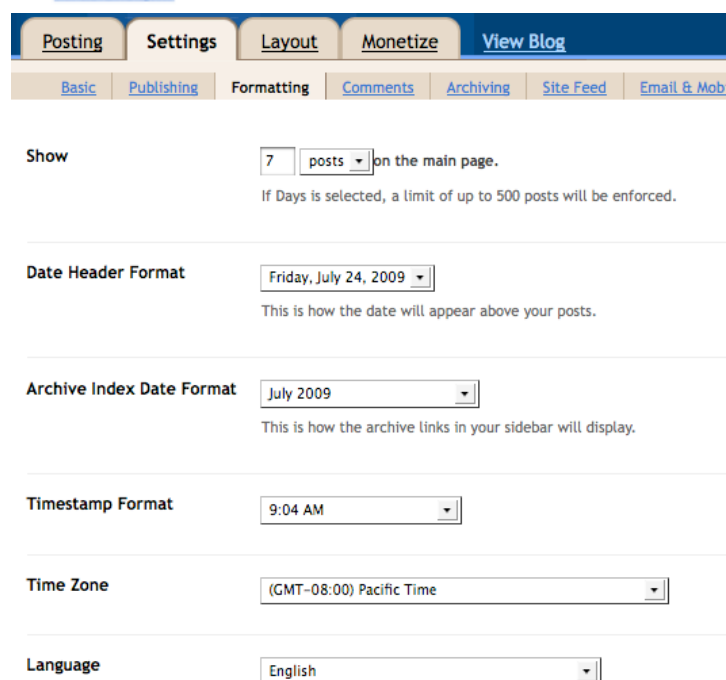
Posting Settings Layout Monetize View Blog

Basic Publishing Formatting Comments Archiving Site Feed Email & Mob

Show

7 posts on the main page.

If Days is selected, a limit of up to 500 posts will be enforced.

Date Header Format

Friday, July 24, 2009

This is how the date will appear above your posts.

Archive Index Date Format

July 2009

This is how the archive links in your sidebar will display.

Timestamp Format

9:04 AM

Time Zone

(GMT-08:00) Pacific Time

Language

English